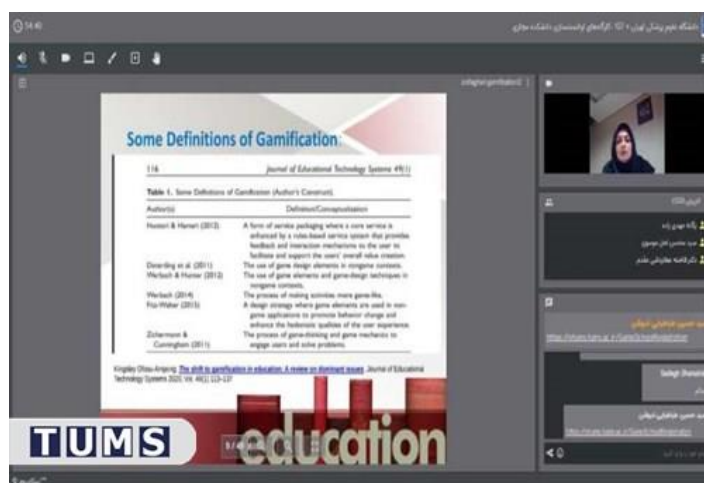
14:40

دانشگاه علوم پزشکی تهران - کارگاه‌های توانمندسازی دانشکده مجازی

Some Definitions of Gamification

116 Journal of Educational Technology Systems 49(1)

Table 1. Some Definitions of Gamification (Author's Construct).

| Author(s) | Definition/Conceptualization |
|---|---|
| Huotari & Hamari (2012) | A form of service packaging where a core service is enhanced by a rules-based service system that provides feedback and interaction mechanisms to the user to facilitate and support the users' overall value creation. |
| Deterding et al. (2011) | The use of game design elements in nongame contexts. |
| Werbach & Hunter (2012) | The use of game elements and game-design techniques in nongame contexts. |
| Werbach (2014) | The process of making activities more game-like. |
| Fitz-Walter (2015) | A design strategy where game elements are used in non-game applications to promote behavior change and enhance the hedonistic qualities of the user experience. |
| Zichermann & Cunningham (2011) | The process of game-thinking and game mechanics to engage users and solve problems. |

Kingsley Oteng-Ampong. The shift to gamification in education: A review on dominant issues. Journal of Educational Technology Systems 2020, Vol. 49(1) 113-137

education

TUMS

Sadegh Shariati

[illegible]